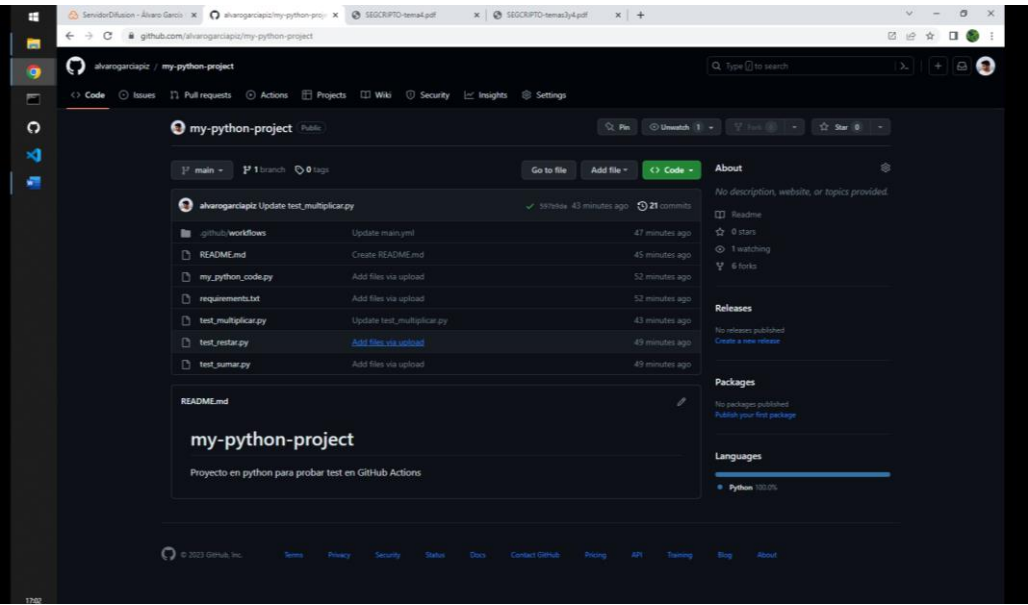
ServidorDifusion - Álvaro García | alvarogarciapiz/my-python-proj | SEGCRIPTO-tema4.pdf | SEGCRIPTO-temas3y4.pdf | +

github.com/alvarogarciapiz/my-python-project

alvarogarciapiz / my-python-project

Q Type / to search

Code Issues Pull requests Actions Projects Wiki Security Insights Settings

my-python-project Public

Pin Unwatch 1 Fork 6 Star 0

main 1 branch 0 tags

Go to file Add file Code

alvarogarciapiz Update test_multiplicar.py ✓ 597e9da 43 minutes ago 21 commits

| | | |
|---|---|---|
| .github/workflows | Update main.yml | 47 minutes ago |
| README.md | Create README.md | 45 minutes ago |
| my_python_code.py | Add files via upload | 52 minutes ago |
| requirements.txt | Add files via upload | 52 minutes ago |
| test_multiplicar.py | Update test_multiplicar.py | 43 minutes ago |
| test_restar.py | Add files via upload | 49 minutes ago |
| test_sumar.py | Add files via upload | 49 minutes ago |

README.md

my-python-project

Proyecto en python para probar test en GitHub Actions

About

No description, website, or topics provided.

Readme

0 stars

1 watching

6 forks

Releases

No releases published

Create a new release

Packages

No packages published

Publish your first package

Languages

Python 100.0%

© 2023 GitHub, Inc. Terms Privacy Security Status Docs Contact GitHub Pricing API Training Blog About

17:02